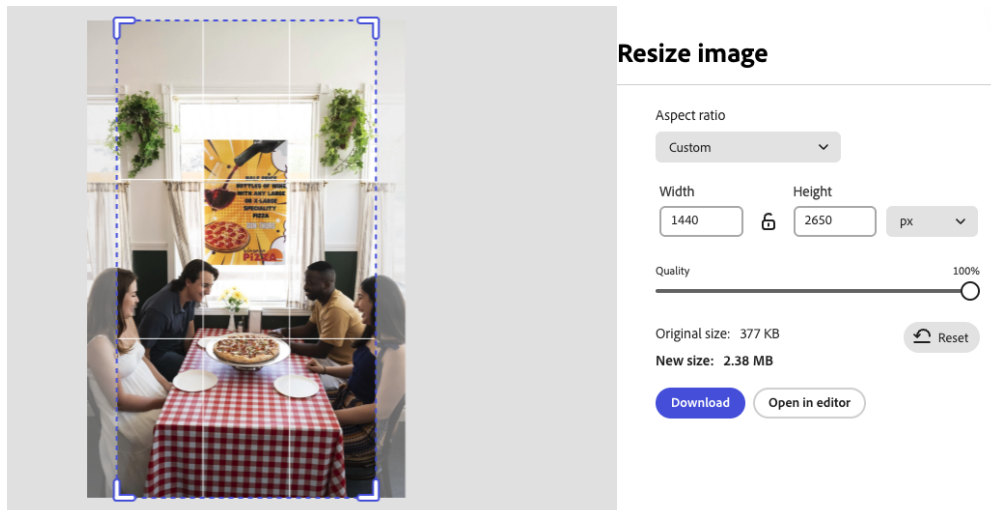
HALF PRICE BOTTLES OF WINE WITH ANY LARGE OR X-LARGE SPECIALITY PIZZA

PIZZA

Resize image

Aspect ratio

Custom

Width

1440

Height

2650

px

Quality

100%

Original size: 377 KB

Reset

New size: 2.38 MB

Download

Open in editor